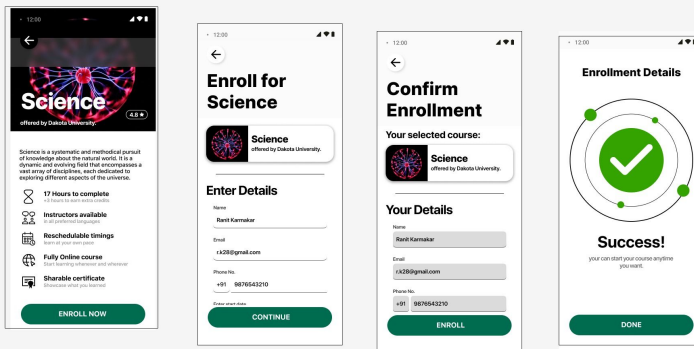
12:00

Science
offered by Dakota University.
4.8 ★

Science is a systematic and methodical pursuit of knowledge about the natural world. It is a dynamic and evolving field that encompasses a vast array of disciplines, each dedicated to exploring different aspects of the universe.

17 Hours to complete
+3 hours to earn extra credits

Instructors available
in all preferred languages

Reschedulable timings
learn at your own pace

Fully Online course
Start learning whenever and wherever

Sharable certificate
Showcase what you learned

ENROLL NOW

12:00

Enroll for Science

Science
offered by Dakota University.

Enter Details

Name
Ranit Karmakar

Email
r.k28@gmail.com

Phone No.
+91 9876543210

Enter start date

CONTINUE

12:00

Confirm Enrollment

Your selected course:

Science
offered by Dakota University.

Your Details

Name
Ranit Karmakar

Email
r.k28@gmail.com

Phone No.
+91 9876543210

ENROLL

12:00

Enrollment Details

Success!
your can start your course anytime you want.

DONE